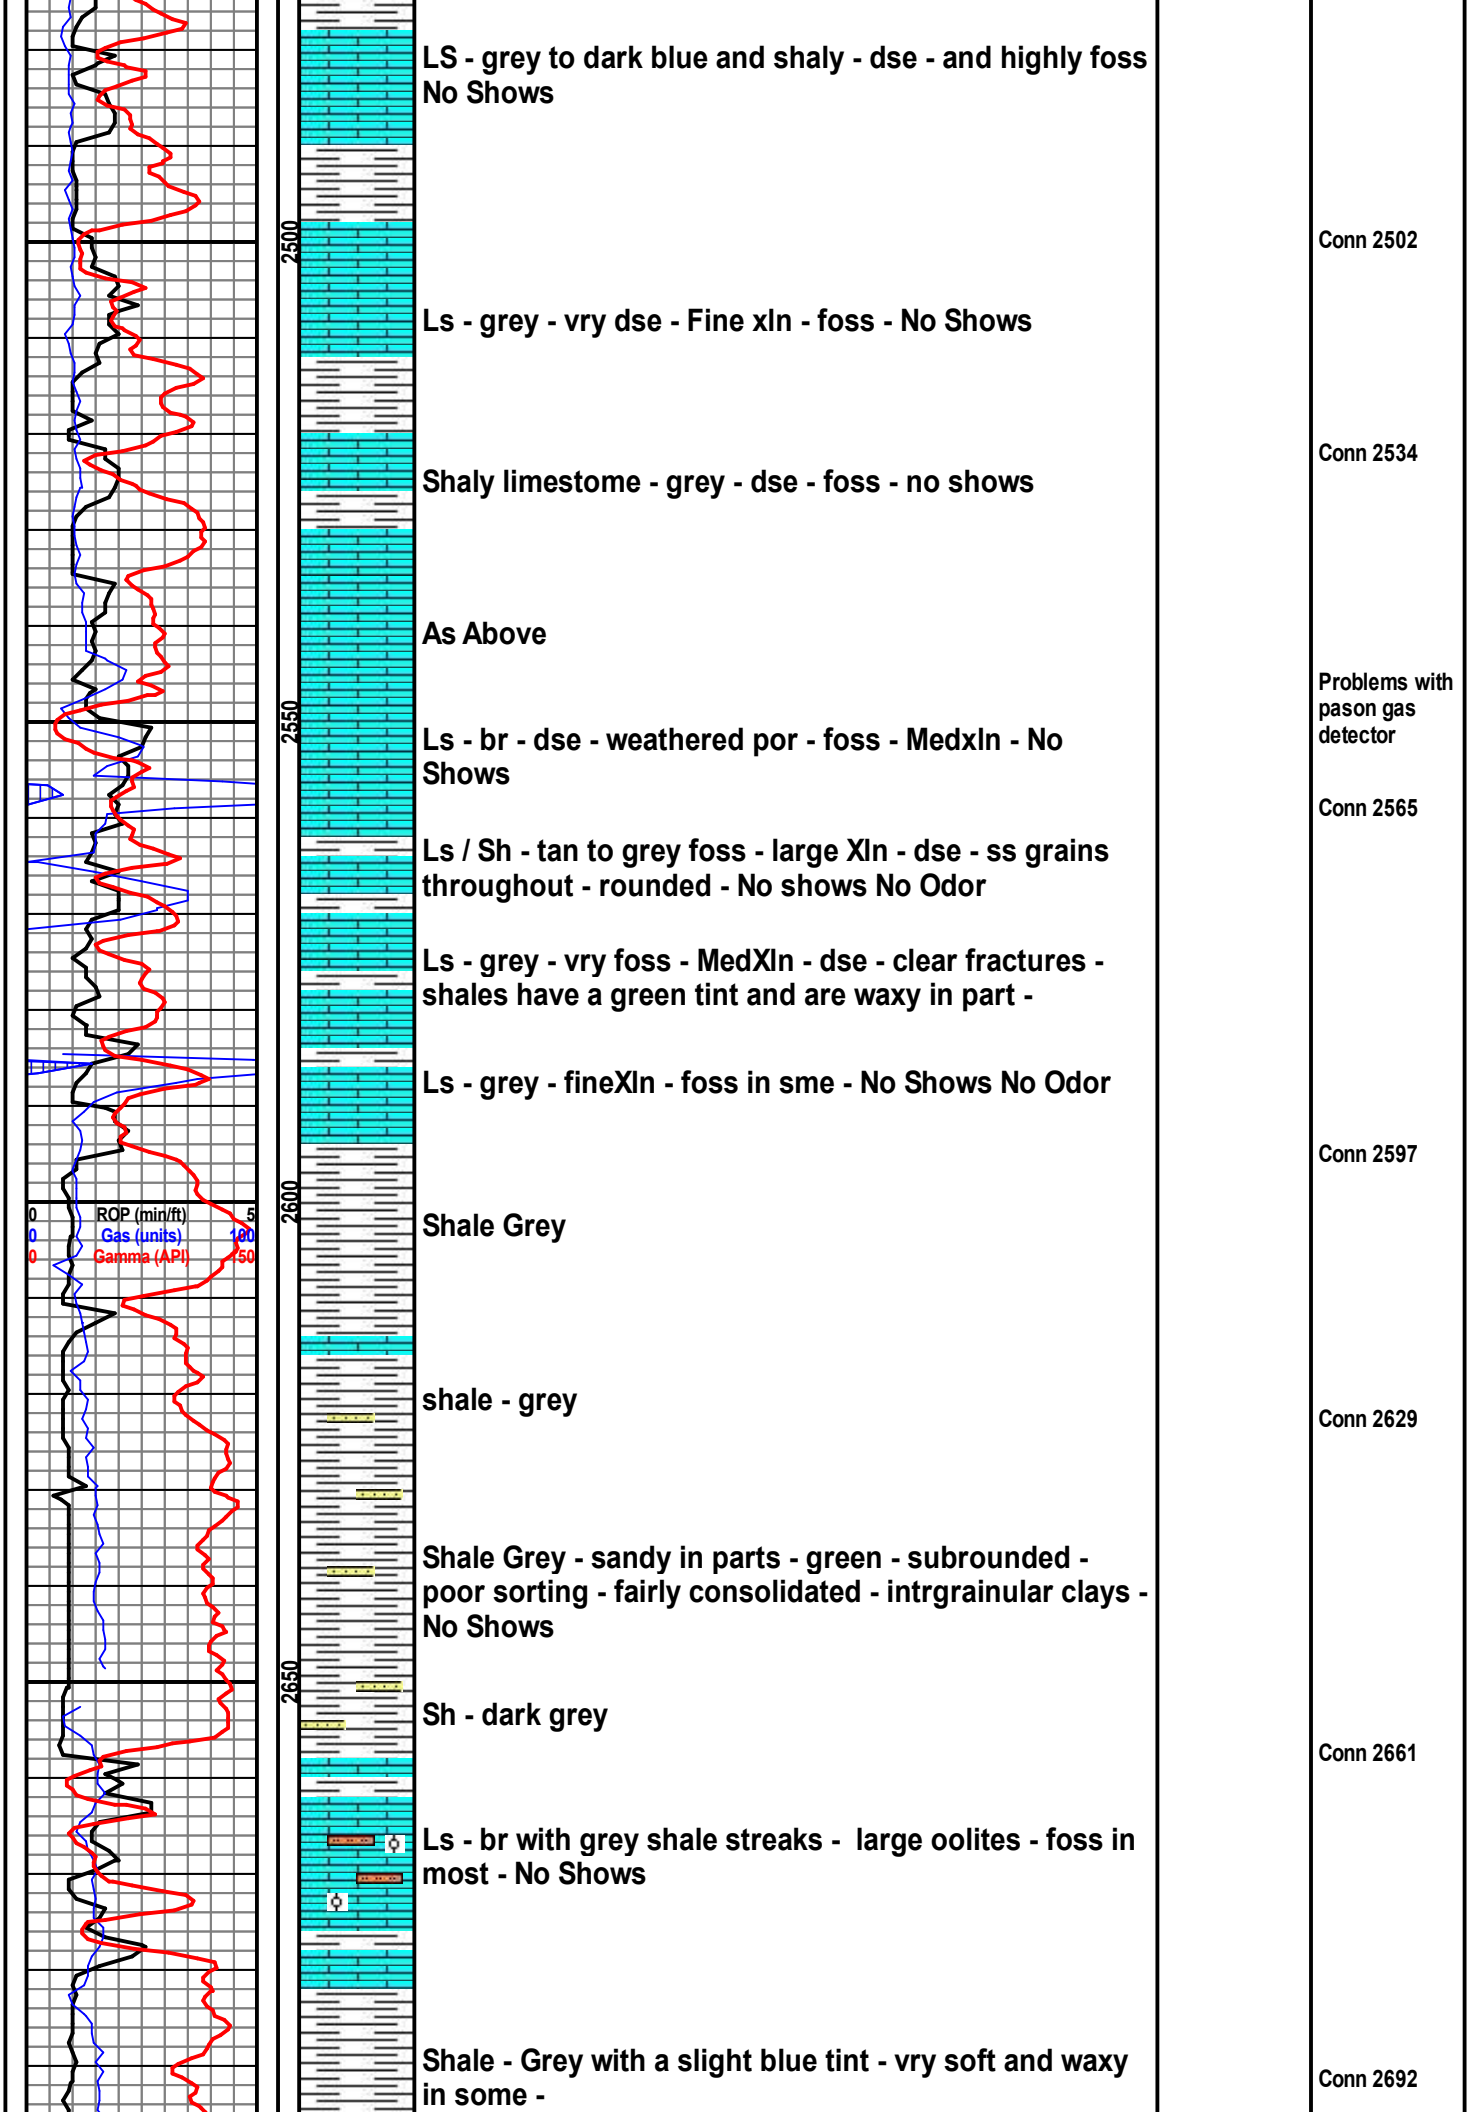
LS - grey to dark blue and shaly - dse - and highly foss
No Shows

Conn 2502

2500

Ls - grey - vry dse - Fine xln - foss - No Shows

Conn 2534

Shaly limestome - grey - dse - foss - no shows

As Above

Problems with pason gas detector

2550

Ls - br - dse - weathered por - foss - MedXln - No Shows

Conn 2565

Ls / Sh - tan to grey foss - large Xln - dse - ss grains throughout - rounded - No shows No Odor

Ls - grey - vry foss - MedXln - dse - clear fractures - shales have a green tint and are waxy in part -

Ls - grey - fineXln - foss in sme - No Shows No Odor

Conn 2597

| 0 | ROP (min/ft) | 5 |
|---|---|---|
| 0 | Gas (units) | 100 |
| 0 | Gamma (API) | 150 |

2600

Shale Grey

shale - grey

Conn 2629

Shale Grey - sandy in parts - green - subrounded - poor sorting - fairly consolidated - intrgrainular clays - No Shows

2650

Sh - dark grey

Conn 2661

Ls - br with grey shale streaks - large oolites - foss in most - No Shows

Shale - Grey with a slight blue tint - vry soft and waxy in some -

Conn 2692